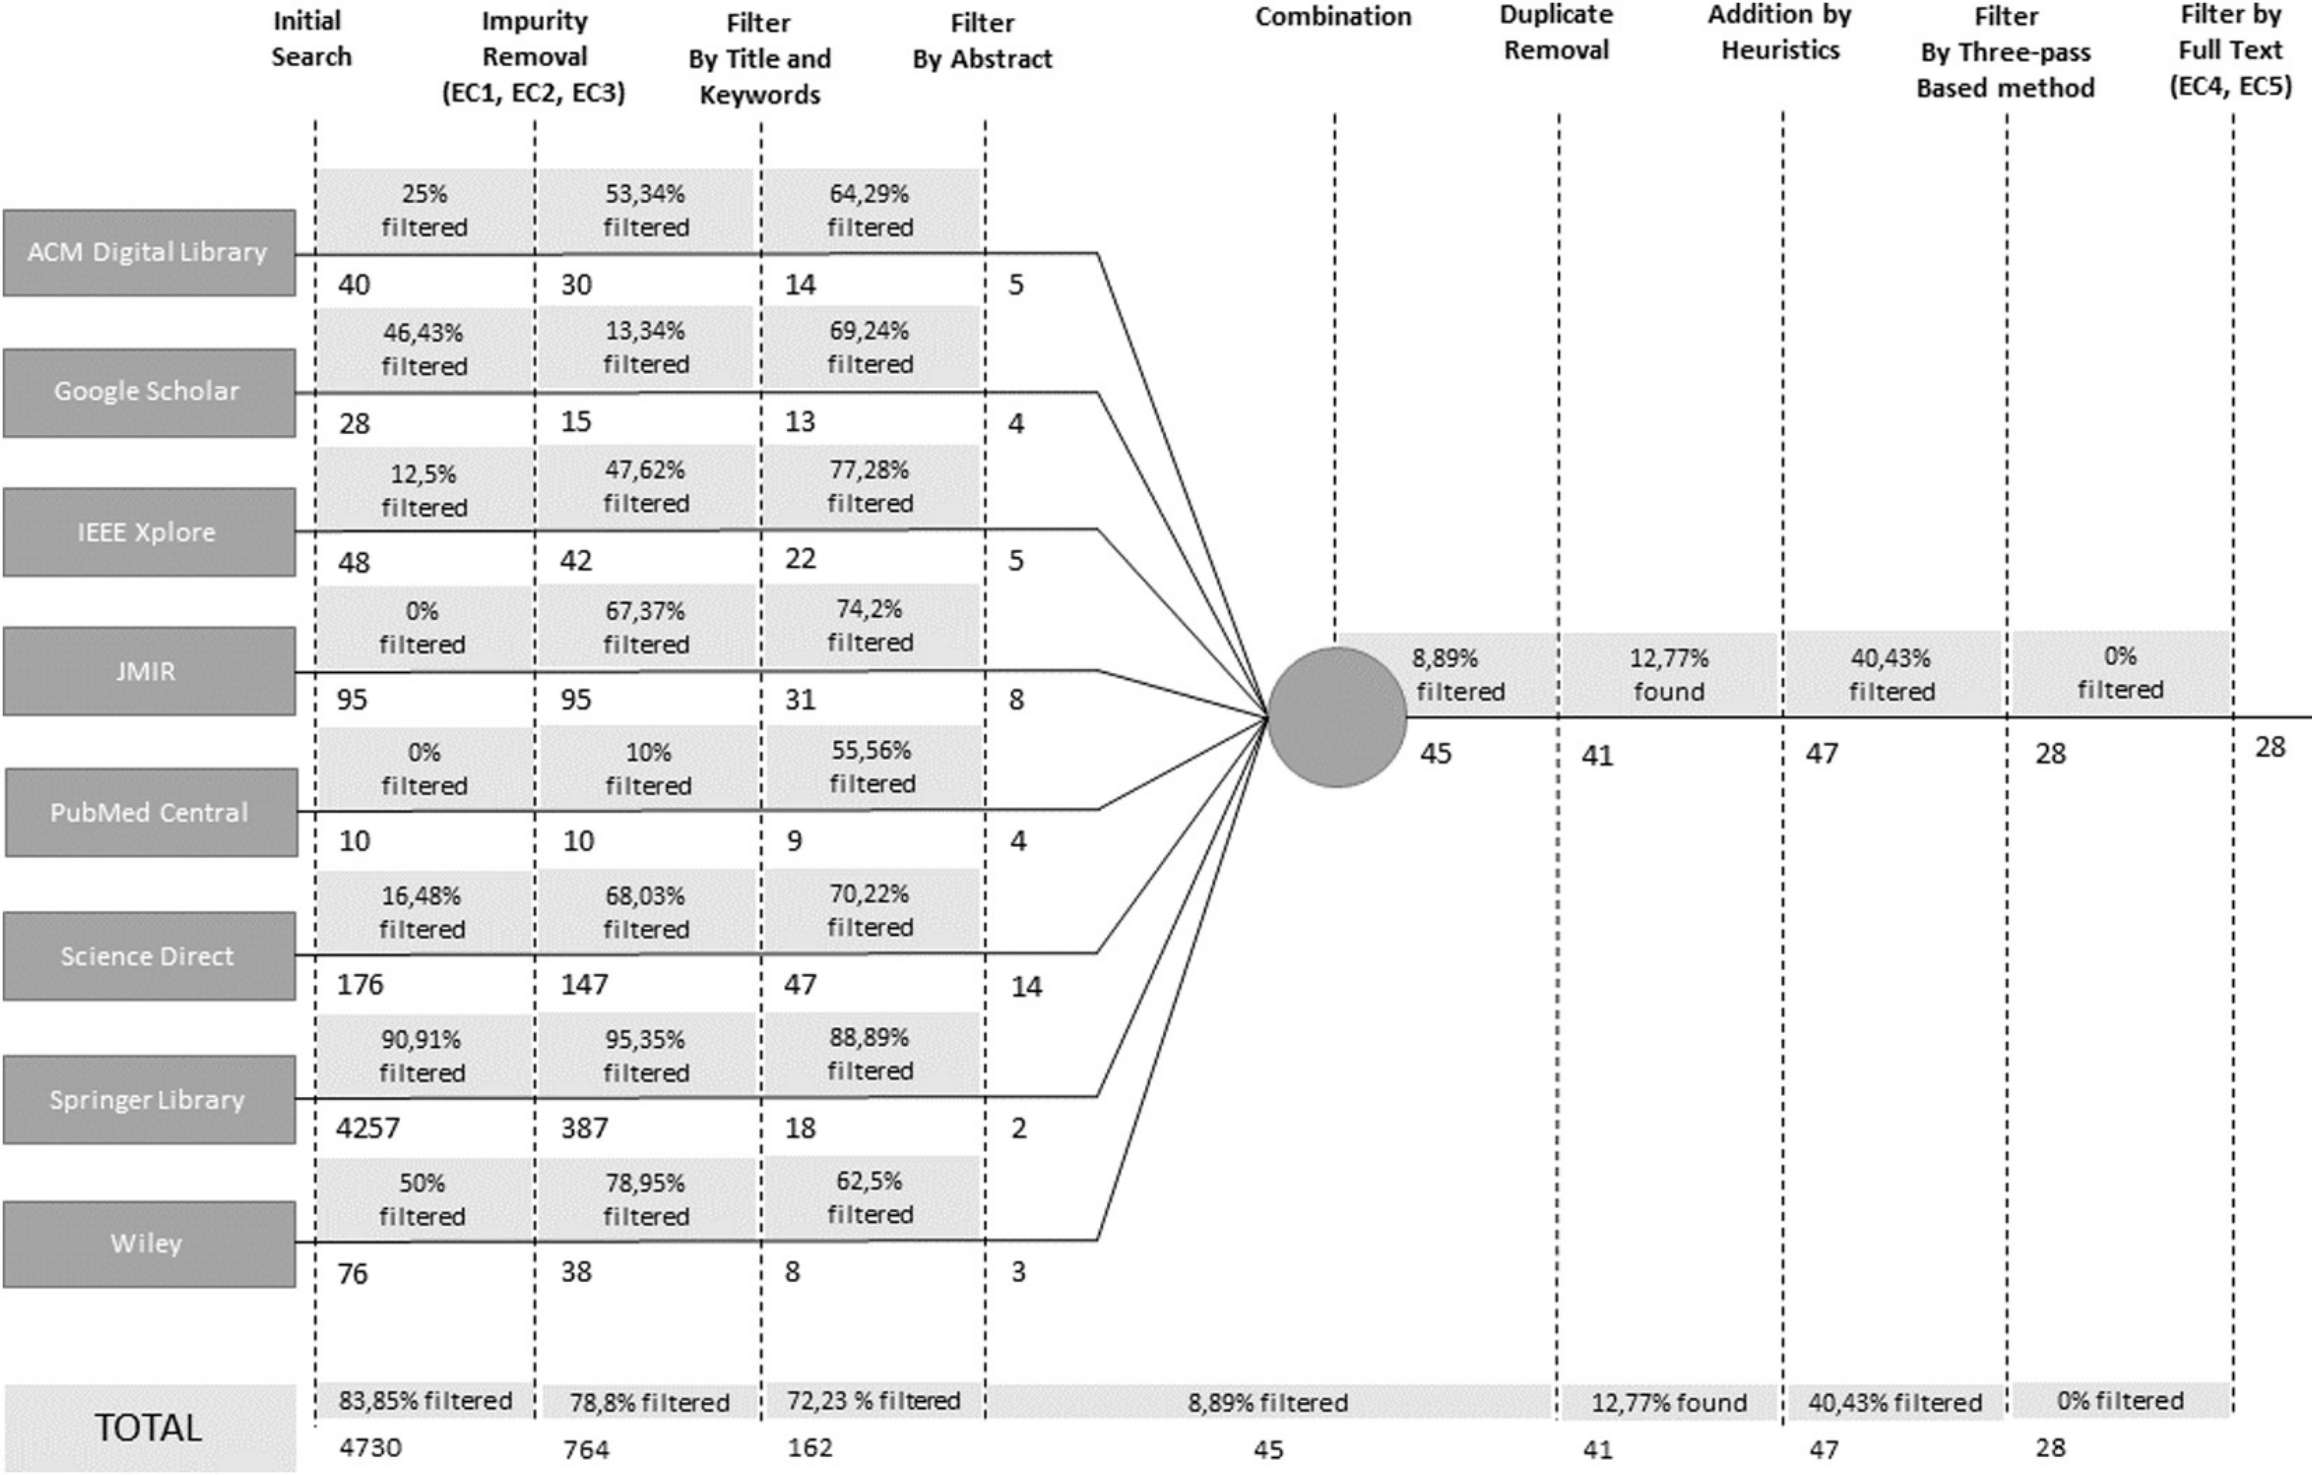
Initial Search

Impurity Removal (EC1, EC2, EC3)

Filter By Title and Keywords

Filter By Abstract

Combination

Duplicate Removal

Addition by Heuristics

Filter By Three-pass Based method

Filter by Full Text (EC4, EC5)

ACM Digital Library
25% filtered
53,34% filtered
64,29% filtered
40
30
14
5

Google Scholar
46,43% filtered
13,34% filtered
69,24% filtered
28
15
13
4

IEEE Xplore
12,5% filtered
47,62% filtered
77,28% filtered
48
42
22
5

JMIR
0% filtered
67,37% filtered
74,2% filtered
95
95
31
8

PubMed Central
0% filtered
10% filtered
55,56% filtered
10
10
9
4

Science Direct
16,48% filtered
68,03% filtered
70,22% filtered
176
147
47
14

Springer Library
90,91% filtered
95,35% filtered
88,89% filtered
4257
387
18
2

Wiley
50% filtered
78,95% filtered
62,5% filtered
76
38
8
3

8,89% filtered
45
12,77% found
41
40,43% filtered
47
0% filtered
28
28

TOTAL
83,85% filtered
4730
78,8% filtered
764
72,23 % filtered
162
8,89% filtered
45
12,77% found
41
40,43% filtered
47
0% filtered
28